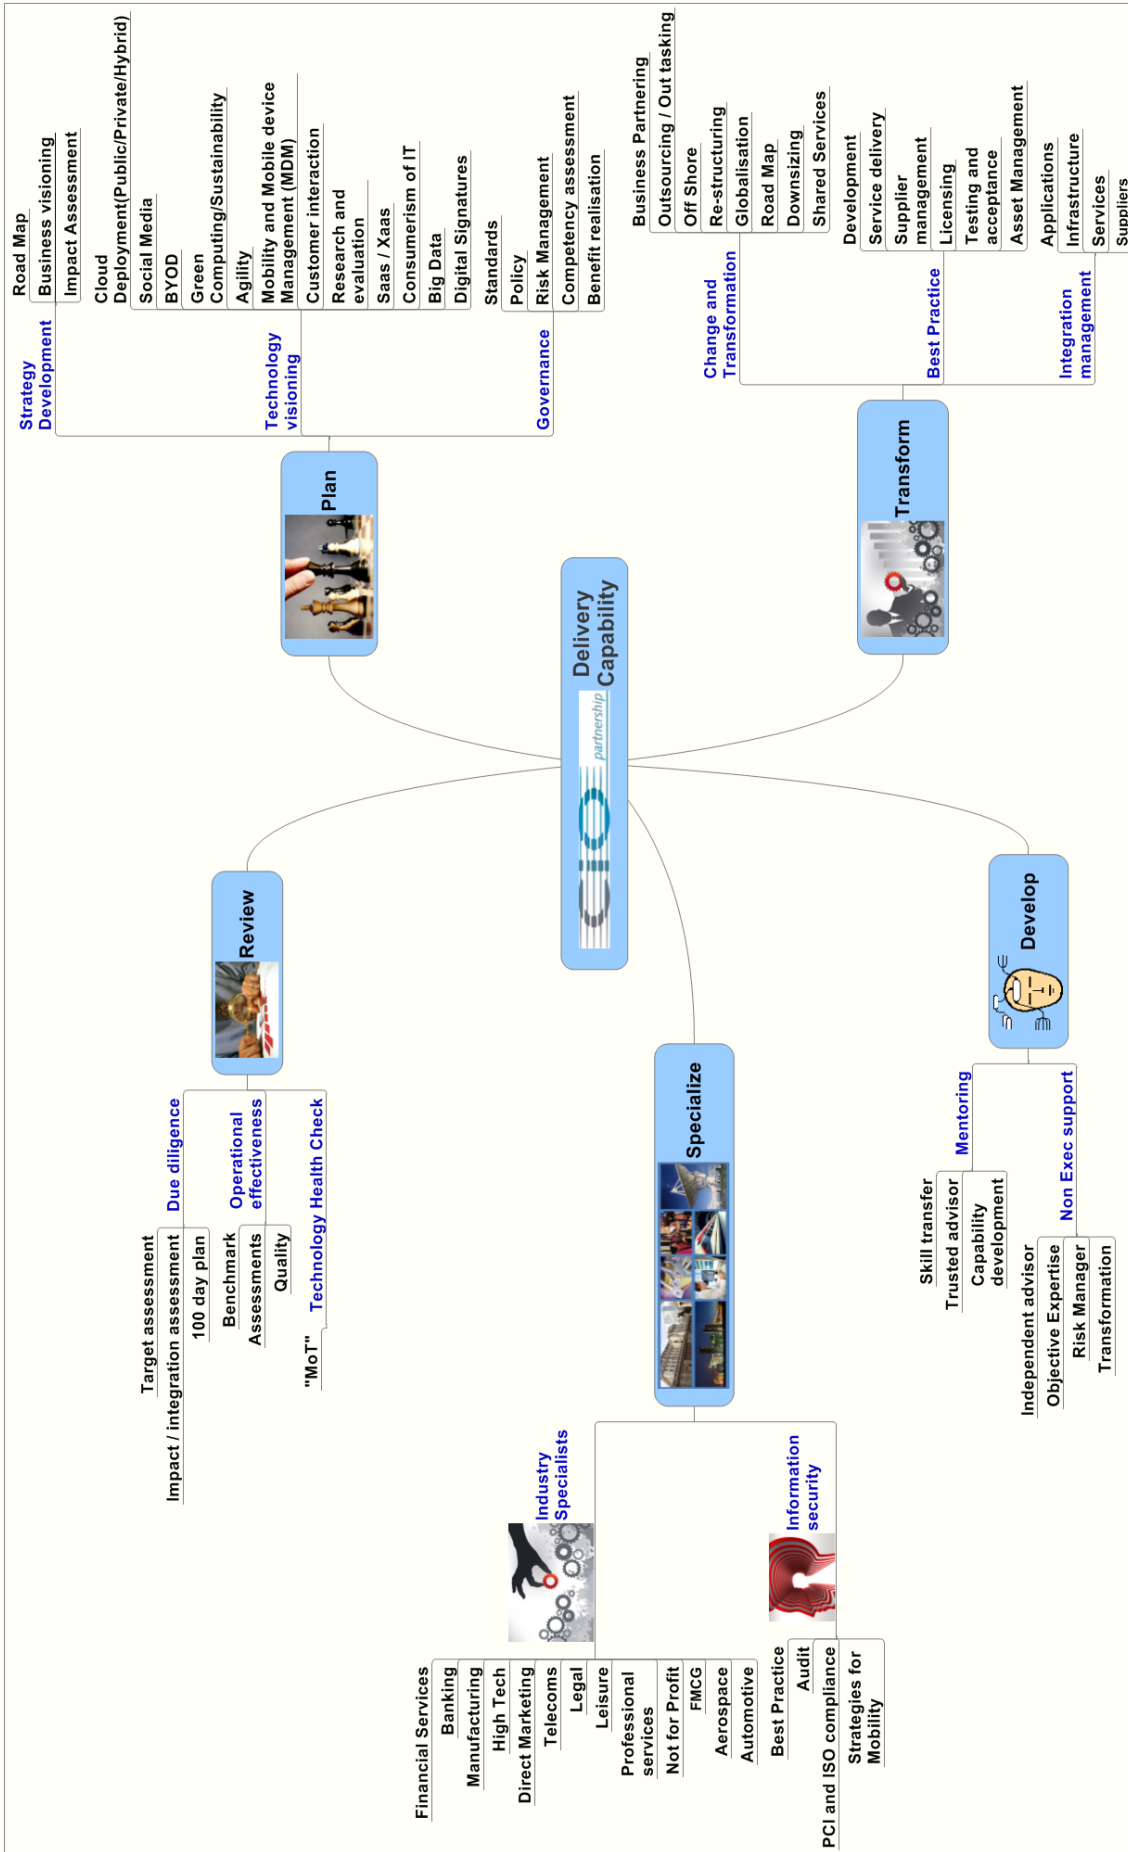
Delivery Capability

CIO partnership

Plan

Strategy Development
Road Map
Business visioning
Impact Assessment

Technology visioning
Cloud Deployment(Public/Private/Hybrid)
Social Media
BYOD
Green Computing/Sustainability
Agility
Mobility and Mobile device Management (MDM)
Customer interaction
Research and evaluation
Saas / Xaas
Consumerism of IT
Big Data
Digital Signatures

Governance
Standards
Policy
Risk Management
Competency assessment
Benefit realisation

Transform

Change and Transformation
Business Partnering
Outsourcing / Out tasking
Off Shore
Re-structuring
Globalisation
Road Map
Downsizing
Shared Services

Best Practice
Development
Service delivery
Supplier management
Licensing
Testing and acceptance
Asset Management

Integration management
Applications
Infrastructure
Services
Suppliers

Review

Due diligence
Target assessment
Impact / integration assessment
100 day plan

Operational effectiveness
Benchmark
Assessments
Quality

Technology Health Check
"MoT"

Specialize

Industry Specialists
Financial Services
Banking
Manufacturing
High Tech
Direct Marketing
Telecoms
Legal
Leisure
Professional services
Not for Profit
FMCG
Aerospace
Automotive

Information security
Best Practice
Audit
PCI and ISO compliance
Strategies for Mobility

Develop

Mentoring
Skill transfer
Trusted advisor
Capability development

Non Exec support
Independent advisor
Objective Expertise
Risk Manager
Transformation